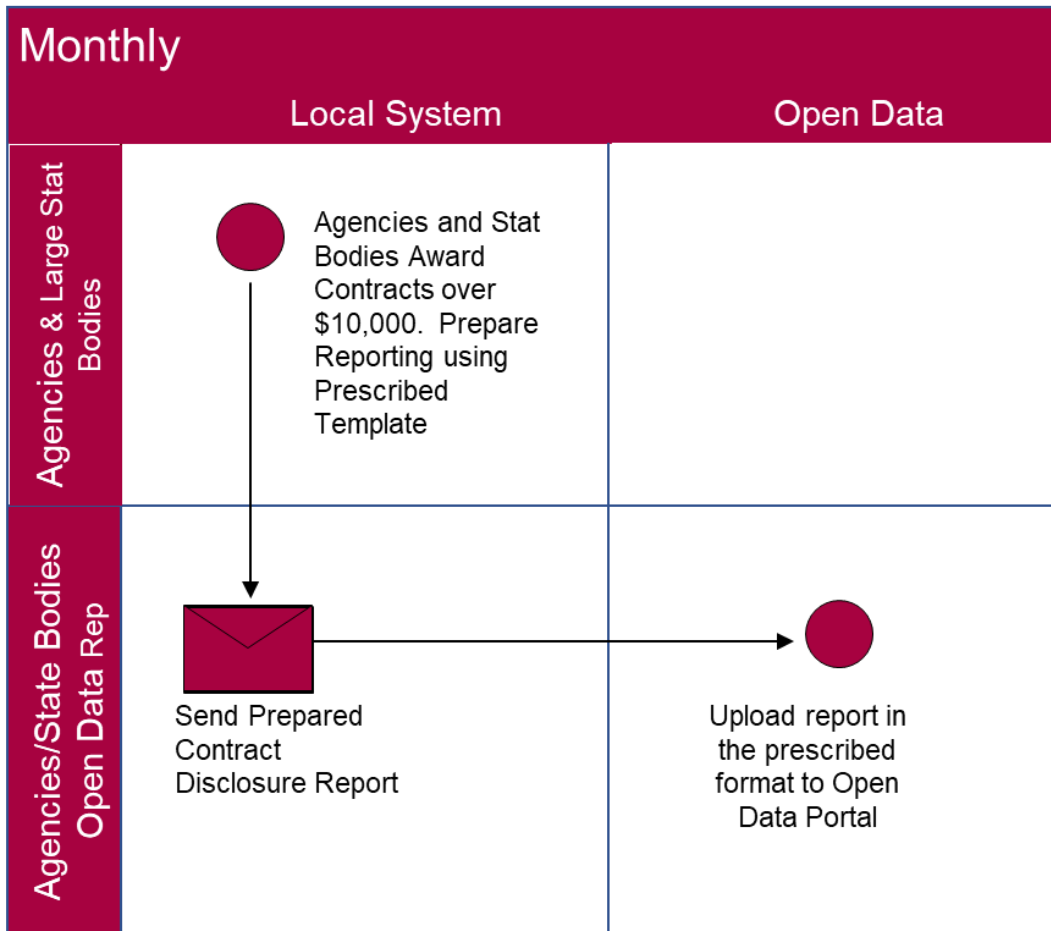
Monthly

Local System

Open Data

Agencies & Large Stat Bodies

Agencies and Stat Bodies Award Contracts over $10,000. Prepare Reporting using Prescribed Template

Agencies/State Bodies Open Data Rep

Send Prepared Contract Disclosure Report

Upload report in the prescribed format to Open Data Portal